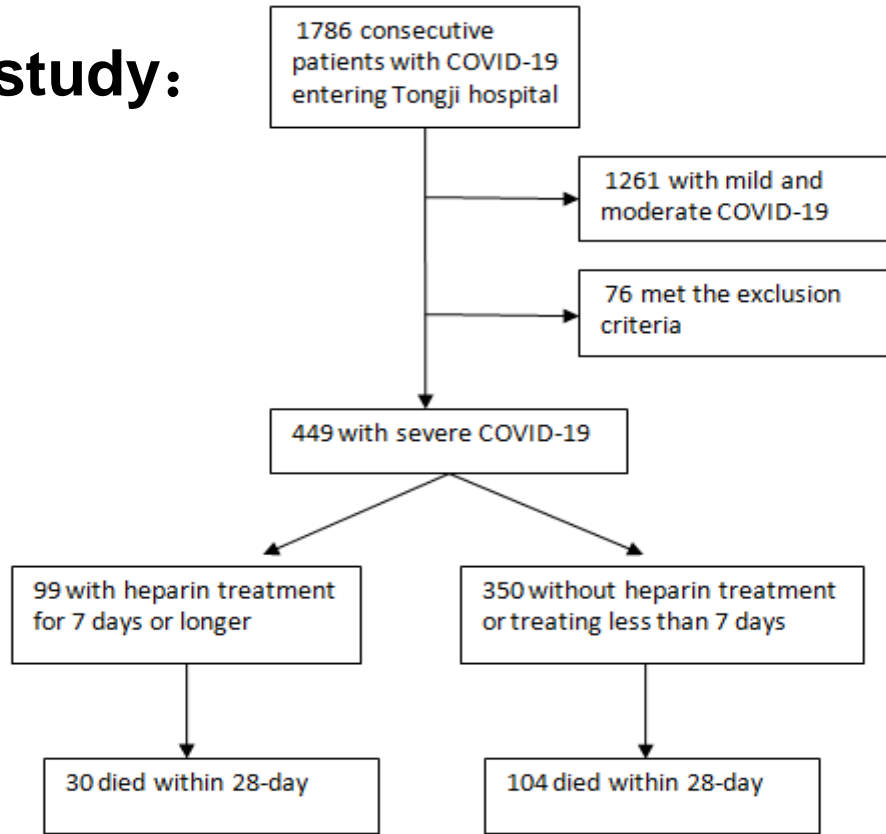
study:

1786 consecutive patients with COVID-19 entering Tongji hospital

1261 with mild and moderate COVID-19

76 met the exclusion criteria

449 with severe COVID-19

99 with heparin treatment for 7 days or longer

350 without heparin treatment or treating less than 7 days

30 died within 28-day

104 died within 28-day